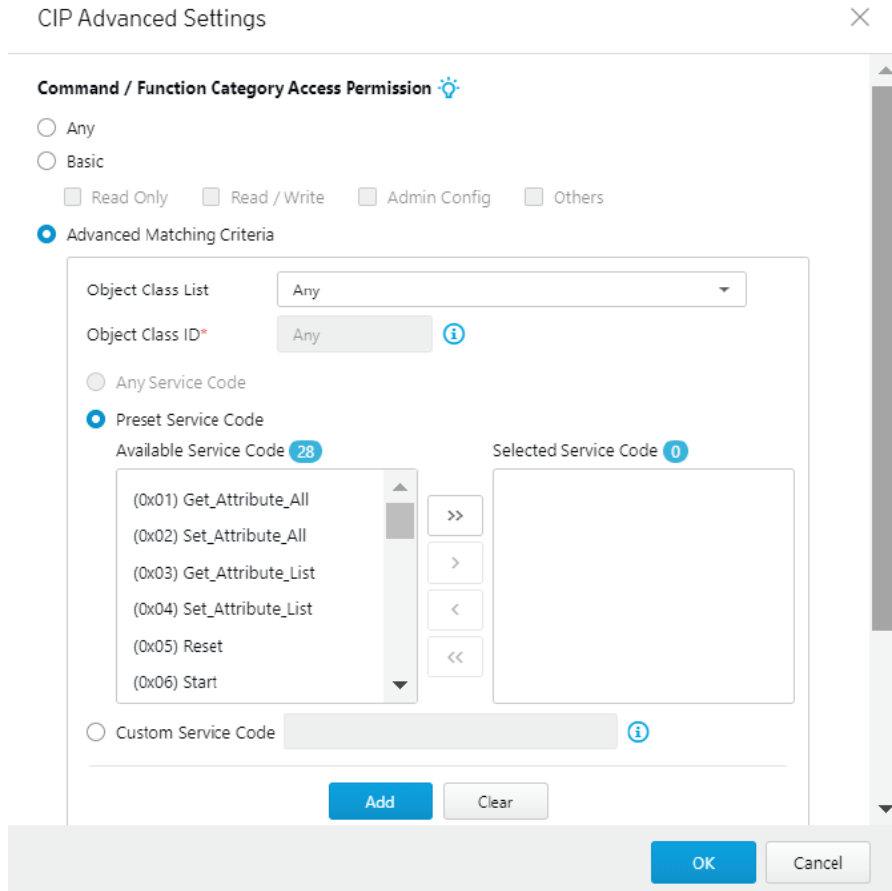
CIP Advanced Settings

Command / Function Category Access Permission

Any

Basic

Read Only Read / Write Admin Config Others

Advanced Matching Criteria

Object Class List Any

Object Class ID* Any

Any Service Code

Preset Service Code

Available Service Code 28

Selected Service Code 0

(0x01) Get_Attribute_All

(0x02) Set_Attribute_All

(0x03) Get_Attribute_List

(0x04) Set_Attribute_List

(0x05) Reset

(0x06) Start

>>

>

<

<<

Custom Service Code

Add Clear

OK Cancel